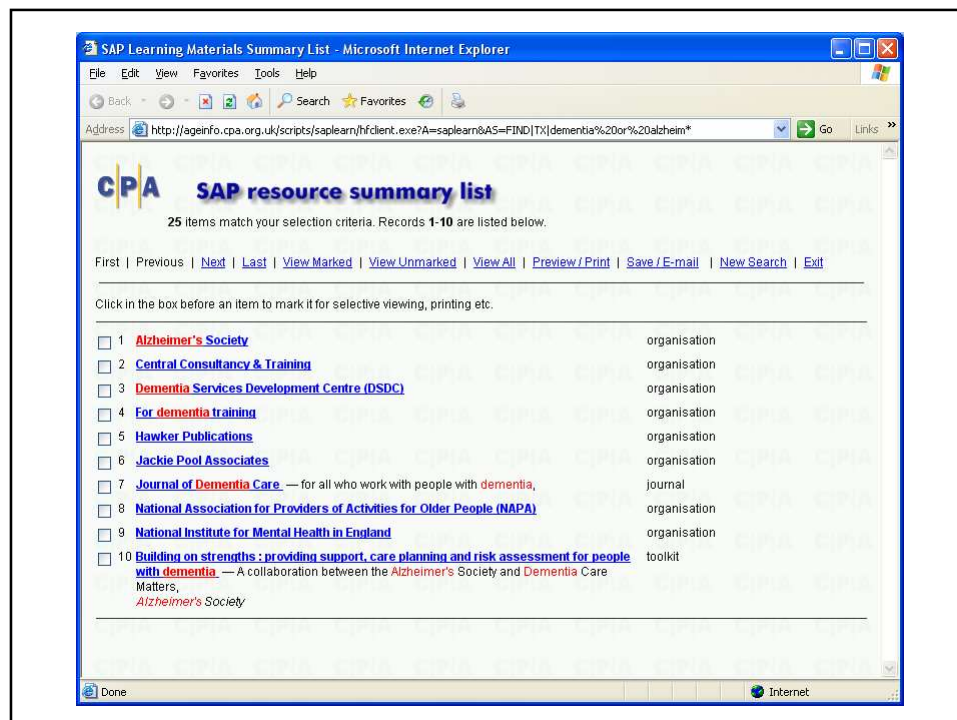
SAP Learning Materials Summary List - Microsoft Internet Explorer

File Edit View Favorites Tools Help

Back Search Favorites

Address http://ageinfo.cpa.org.uk/scripts/saplearn/hfclient.exe?A=saplearn&AS=FIND|TX|dementia%20or%20alzheim* Go Links »

CPA SAP resource summary list

25 items match your selection criteria. Records 1-10 are listed below.

First | Previous | Next | Last | View Marked | View Unmarked | View All | Preview / Print | Save / E-mail | New Search | Exit

Click in the box before an item to mark it for selective viewing, printing etc.

| | | |
|---|---|---|
| 1 | Alzheimer's Society | organisation |
| 2 | Central Consultancy & Training | organisation |
| 3 | Dementia Services Development Centre (DSDC) | organisation |
| 4 | For dementia training | organisation |
| 5 | Hawker Publications | organisation |
| 6 | Jackie Pool Associates | organisation |
| 7 | Journal of Dementia Care — for all who work with people with dementia, | journal |
| 8 | National Association for Providers of Activities for Older People (NAPA) | organisation |
| 9 | National Institute for Mental Health in England | organisation |
| 10 | Building on strengths : providing support, care planning and risk assessment for people with dementia — A collaboration between the Alzheimer's Society and Dementia Care Matters, Alzheimer's Society | toolkit |

Done Internet